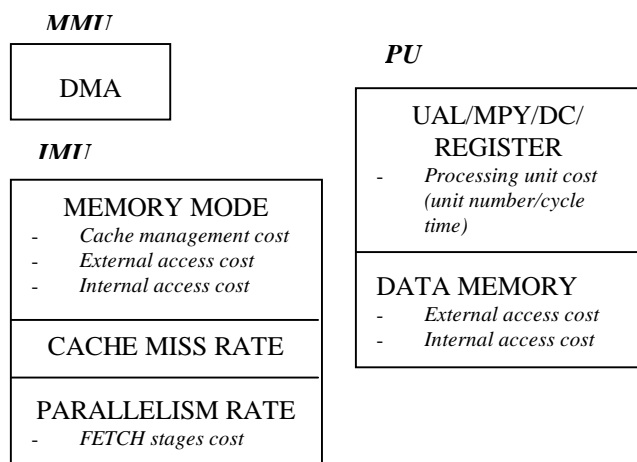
*MMU*

DMA

*IMU*

MEMORY MODE
- *Cache management cost*
- *External access cost*
- *Internal access cost*

CACHE MISS RATE

PARALLELISM RATE
- *FETCH stages cost*

*PU*

UAL/MPY/DC/ REGISTER
- *Processing unit cost (unit number/cycle time)*

DATA MEMORY
- *External access cost*
- *Internal access cost*